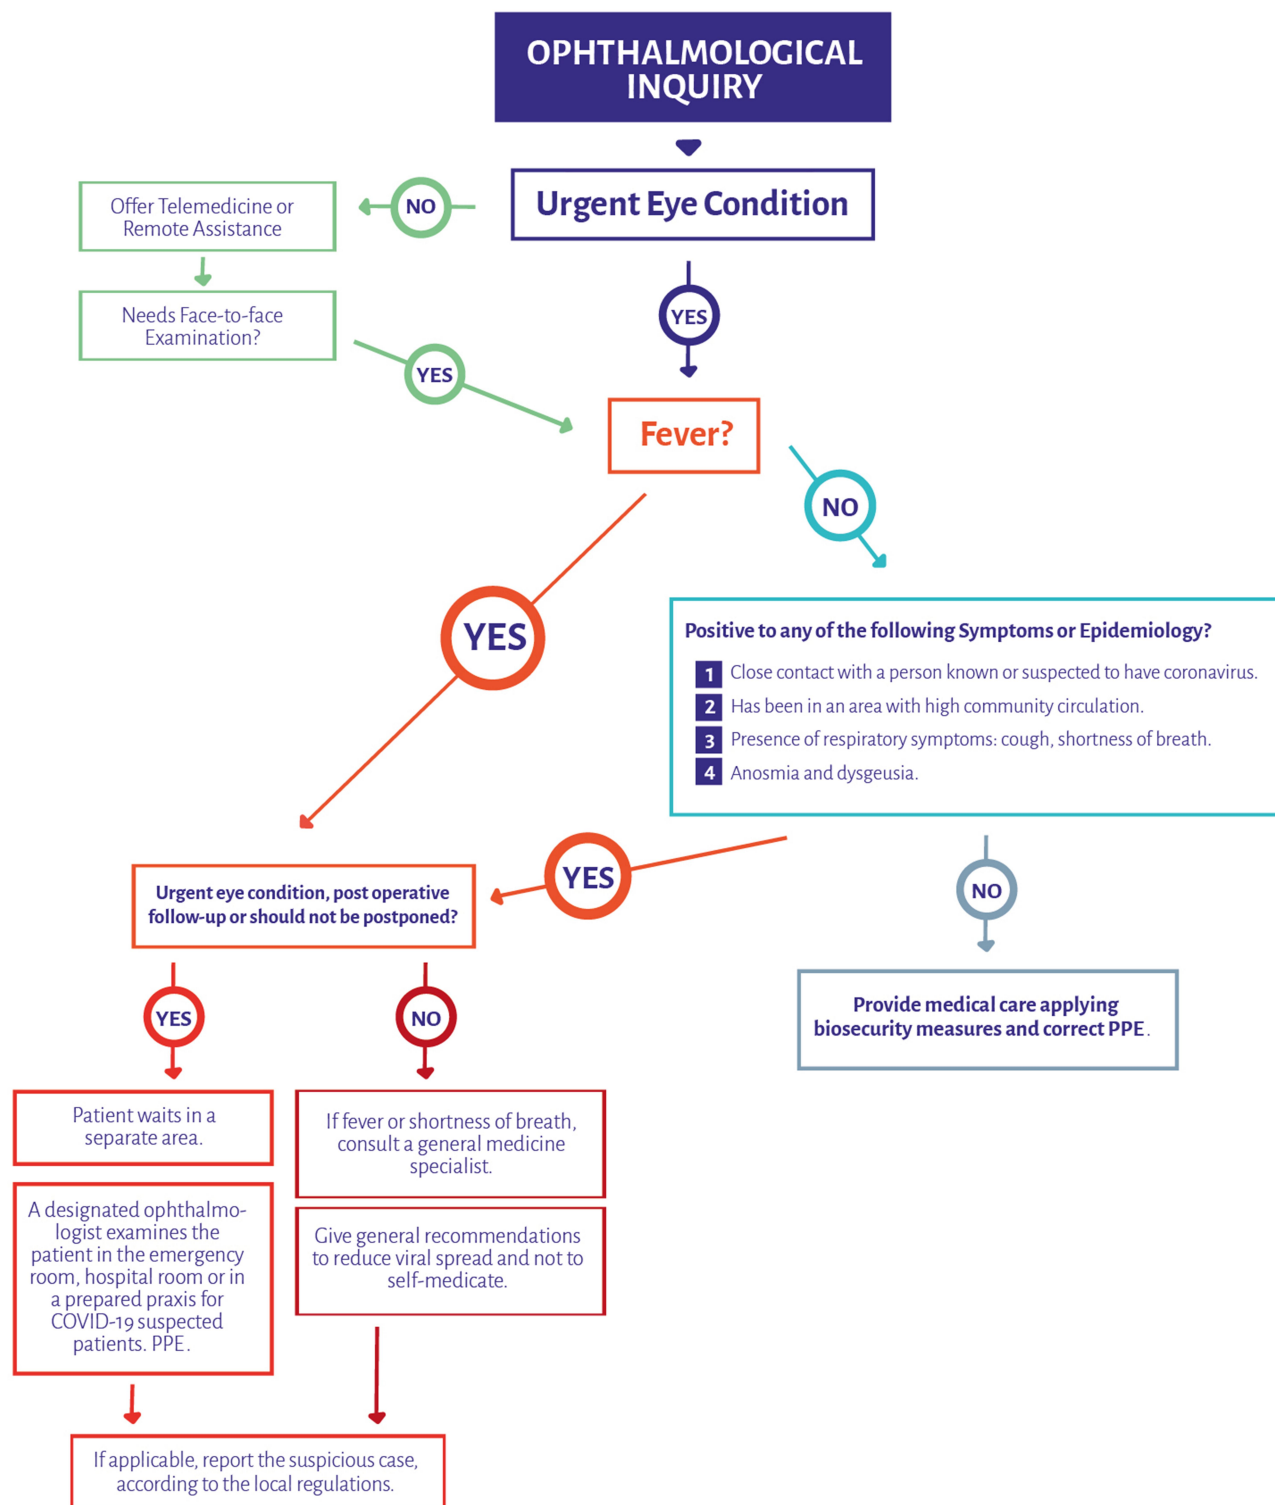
OPHTHALMOLOGICAL INQUIRY

Urgent Eye Condition

NO

Offer Telemedicine or Remote Assistance

Needs Face-to-face Examination?

YES

YES

Fever?

NO

YES

Positive to any of the following Symptoms or Epidemiology?

1 Close contact with a person known or suspected to have coronavirus.
2 Has been in an area with high community circulation.
3 Presence of respiratory symptoms: cough, shortness of breath.
4 Anosmia and dysgeusia.

YES

Urgent eye condition, post operative follow-up or should not be postponed?

NO

Provide medical care applying biosecurity measures and correct PPE.

YES

NO

Patient waits in a separate area.

A designated ophthalmologist examines the patient in the emergency room, hospital room or in a prepared praxis for COVID-19 suspected patients. PPE.

If fever or shortness of breath, consult a general medicine specialist.

Give general recommendations to reduce viral spread and not to self-medicate.

If applicable, report the suspicious case, according to the local regulations.